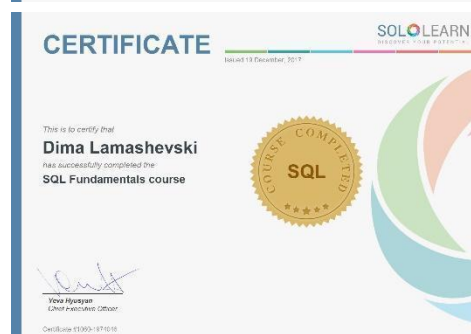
CERTIFICATE

SOLOLEARN
DISCOVER YOUR POTENTIAL

Issued 13 December, 2017

This is to certify that
Dima Lamashevski
has successfully completed the
SQL Fundamentals course

COURSE COMPLETED
SQL

Yeva Hyusyan
Chief Executive Officer

Certificate #1060-1974018